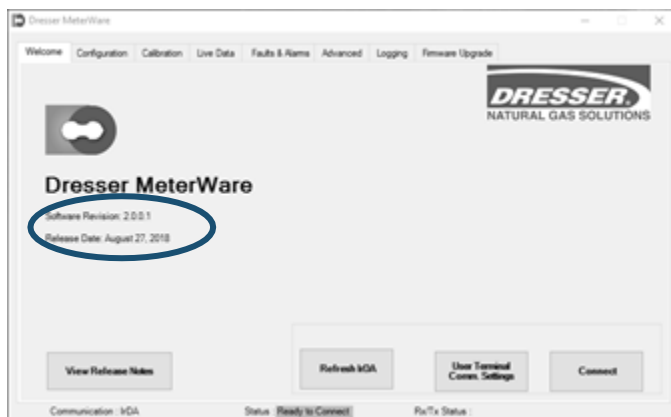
Dresser MeterWare

Welcome | Configuration | Calibration | Live Data | Faults & Alarms | Advanced | Logging | Firmware Upgrade

DRESSER
NATURAL GAS SOLUTIONS

Dresser MeterWare

Software Revision: 2.0.0.1

Release Date: August 27, 2018

View Release Notes

Refresh IrDA

User Terminal Comm. Settings

Connect

Communication : IrDA

Status Ready to Connect

Rx/Tx Status :